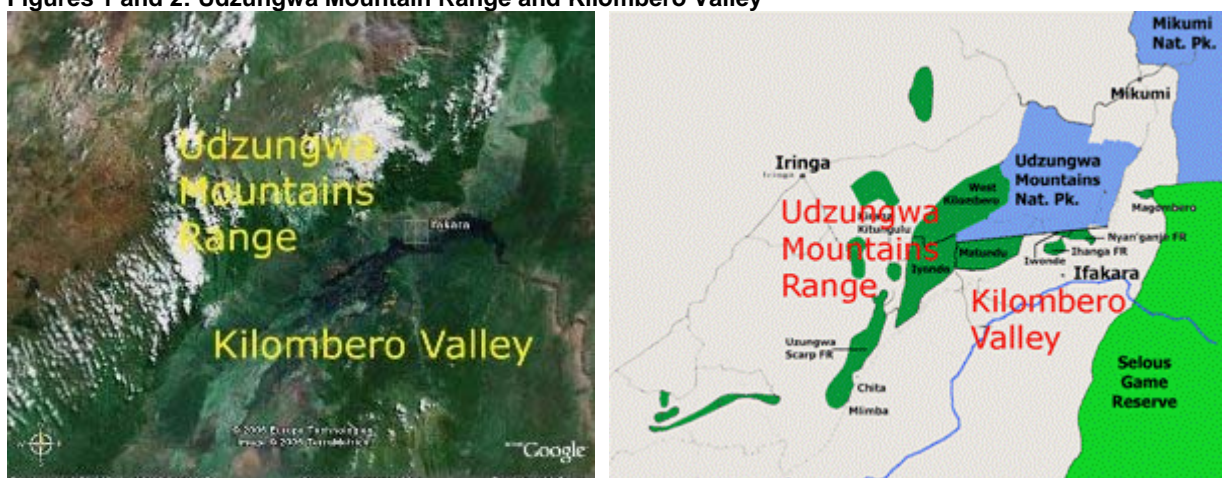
Figures 1 and 2: Udzungwa Mountain Range and Kilombero Valley

Udzungwa Mountains Range

Ifakara

Kilombero Valley

© 2005 Europa Technologies
Image © 2005 TerraMetrics

Google

Mikumi Nat. Pk.

Mikumi

Iringa

Udzungwa Mountains Nat. Pk.

West Kilombero

Udzungwa Mountains Range

Kitungulu

Magombero

Nyan'ganje FR

Ihanga FR

Matundu

Iyondo

Iwonde

Ifakara

Kilombero Valley

Uzungwa Scarp FR

Chita

Mlimba

Selous Game Reserve